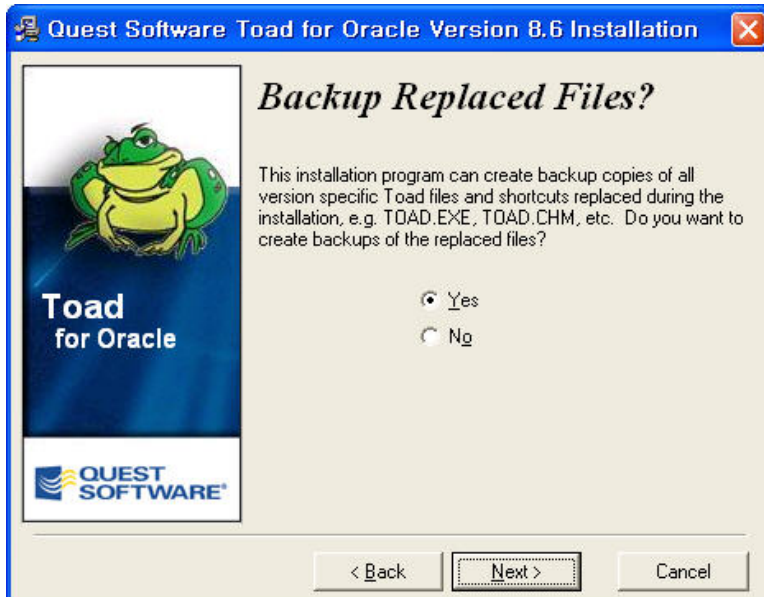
Quest Software Toad for Oracle Version 8.6 Installation

Toad
for Oracle

QUEST SOFTWARE

Backup Replaced Files?

This installation program can create backup copies of all version specific Toad files and shortcuts replaced during the installation, e.g. TOAD.EXE, TOAD.CHM, etc. Do you want to create backups of the replaced files?

Yes

No

< Back

Next >

Cancel